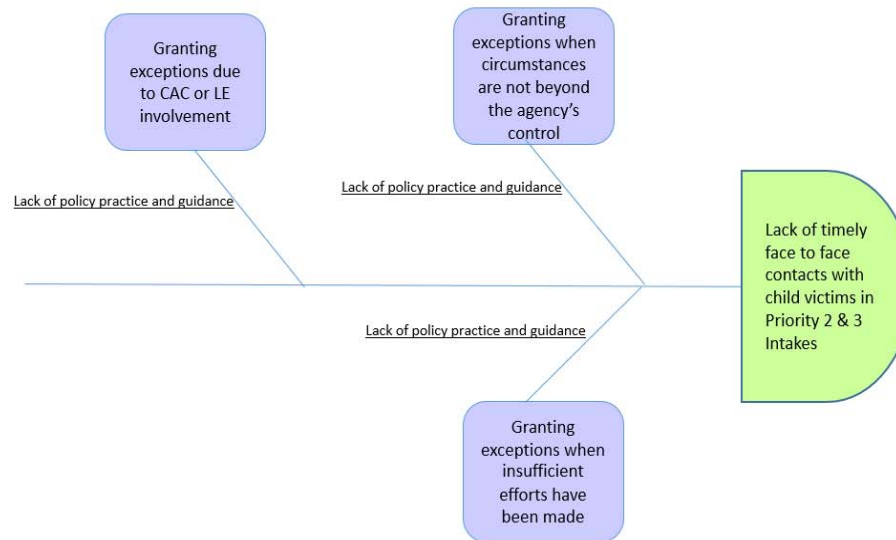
Granting exceptions due to CAC or LE involvement

Granting exceptions when circumstances are not beyond the agency's control

Lack of policy practice and guidance

Lack of policy practice and guidance

Lack of timely face to face contacts with child victims in Priority 2 & 3 Intakes

Lack of policy practice and guidance

Granting exceptions when insufficient efforts have been made